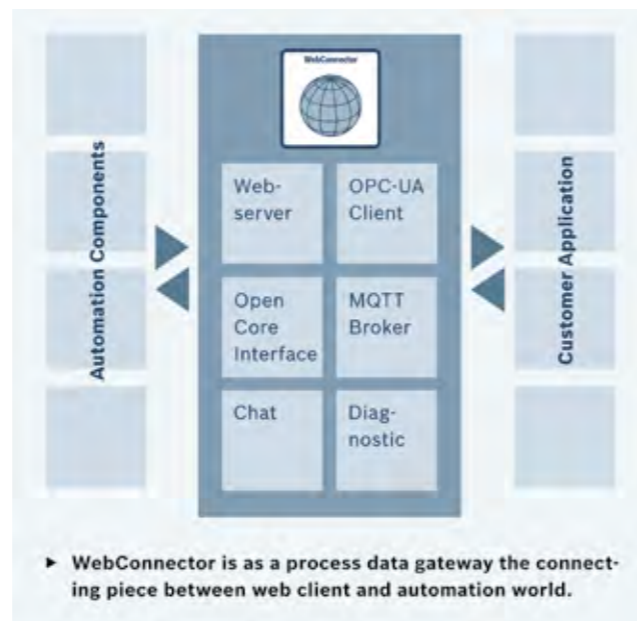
Automation Components

WebConnector

Web-server

OPC-UA Client

Open Core Interface

MQTT Broker

Chat

Diag-nostic

Customer Application

▸ WebConnector is as a process data gateway the connecting piece between web client and automation world.